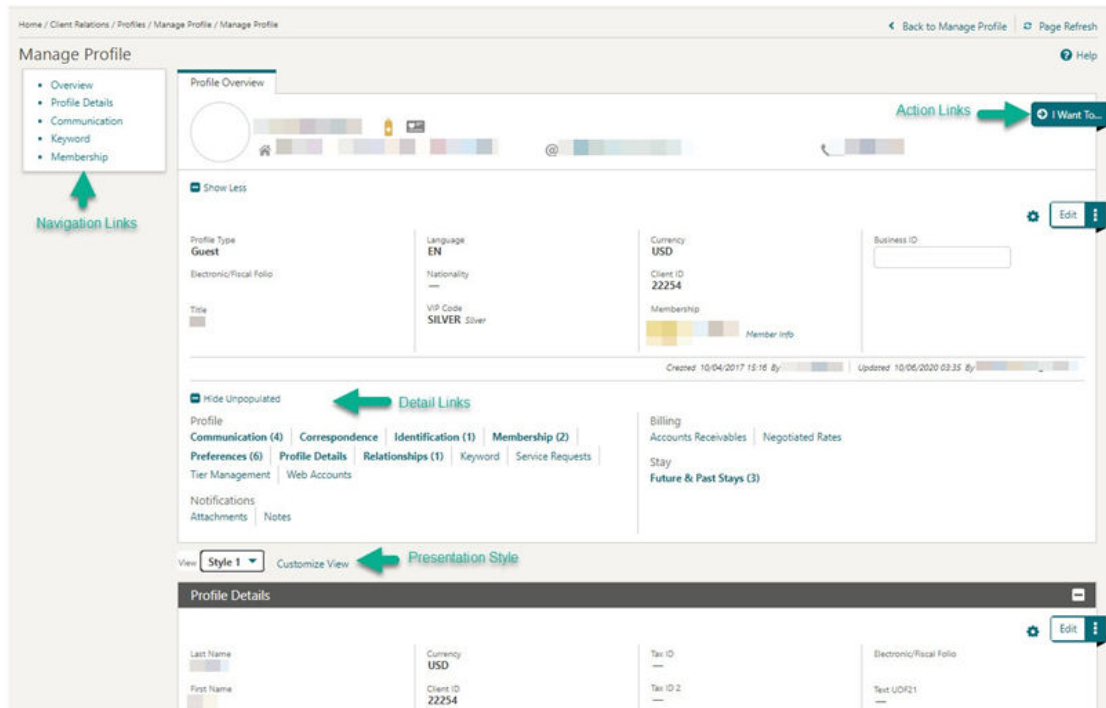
Home / Client Relations / Profiles / Manage Profile / Manage Profile

Back to Manage Profile | Page Refresh

Manage Profile

Help

- Overview
- Profile Details
- Communication
- Keyword
- Membership

Navigation Links

Profile Overview

Action Links

I Want To...

@

Show Less

Edit

Profile Type
Guest

Electronic/Fiscal Folio

Title

Language
EN

Nationality
—

VIP Code
SILVER Silver

Currency
USD

Client ID
22254

Membership

Member Info

Business ID

Created 10/04/2017 15:16 By | Updated 10/06/2020 03:35 By

Hide Unpopulated

Detail Links

Profile
Communication (4) | Correspondence | Identification (1) | Membership (2) | Preferences (6) | Profile Details | Relationships (1) | Keyword | Service Requests | Tier Management | Web Accounts

Notifications
Attachments | Notes

Billing
Accounts Receivables | Negotiated Rates

Stay
Future & Past Stays (3)

View Style 1 Customize View

Presentation Style

Profile Details

Edit

Last Name

First Name

Currency
USD

Client ID
22254

Tax ID
—

Tax ID 2
—

Electronic/Fiscal Folio

Text UDF21
—